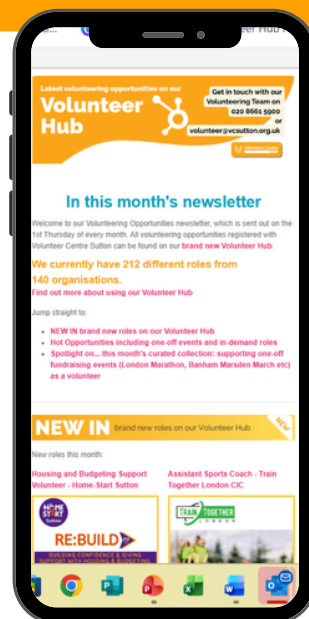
Latest volunteering opportunities on our
Volunteer Hub
Get in touch with our Volunteering Team on 020 8661 5900 or volunteer@vcsutton.org.uk

In this month's newsletter

Welcome to our Volunteering Opportunities newsletter, which is sent out on the 1st Thursday of every month. All volunteering opportunities registered with Volunteer Centre Sutton can be found on our brand new Volunteer Hub.

We currently have 212 different roles from 140 organisations.

Find out more about using our Volunteer Hub

Jump straight to:

NEW IN brand new roles on our Volunteer Hub
Hot Opportunities including one-off events and in-demand roles
Spotlight on... this month's curated collection: supporting one-off fundraising events (London Marathon, Banham Marsden March etc) as a volunteer

NEW IN brand new roles on our Volunteer Hub
NEW

New roles this month:

Housing and Budgeting Support Volunteer - Home-Start Sutton

Assistant Sports Coach - Train Together London CIC

HOME START Sutton
RE:BUILD
BUILDING CONFIDENCE & GIVING SUPPORT WITH HOUSING & BUDGETING

TRAIN TOGETHER LONDON